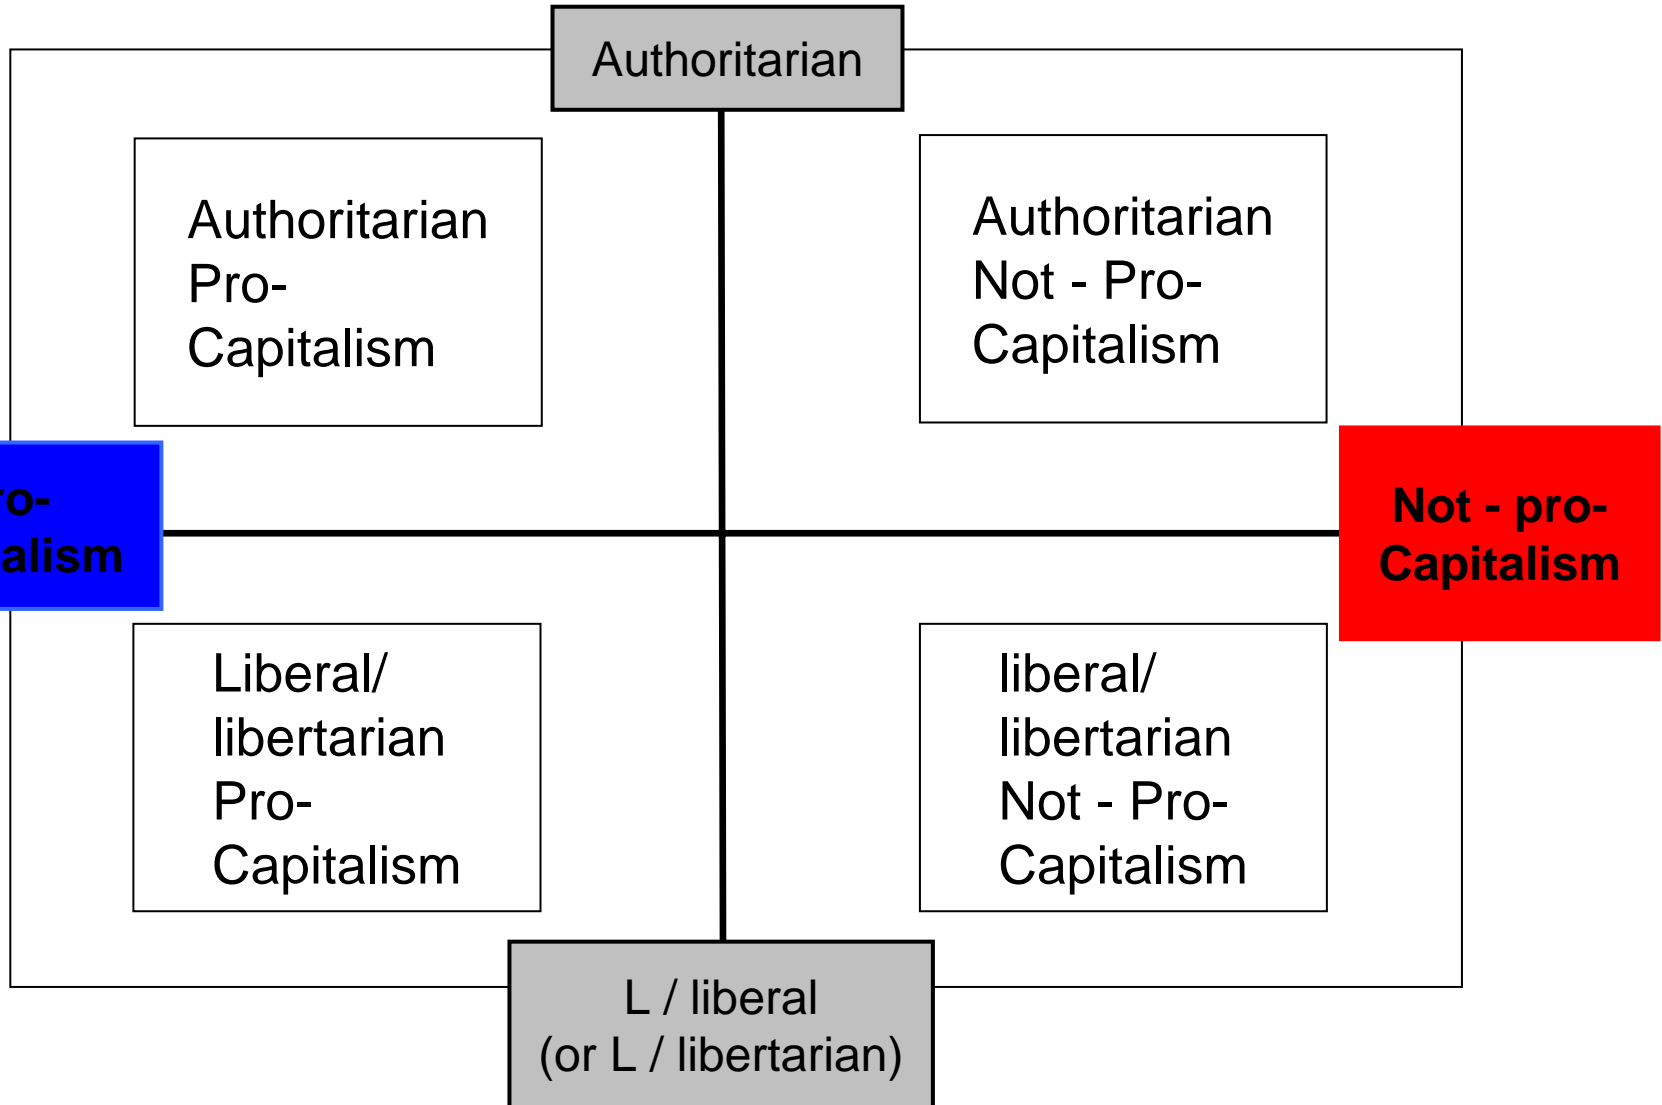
Authoritarian

Authoritarian Pro-Capitalism

Authoritarian Not - Pro-Capitalism

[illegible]ro-
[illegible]alism

Not - pro-Capitalism

Liberal/ libertarian Pro-Capitalism

liberal/ libertarian Not - Pro-Capitalism

L / liberal
(or L / libertarian)